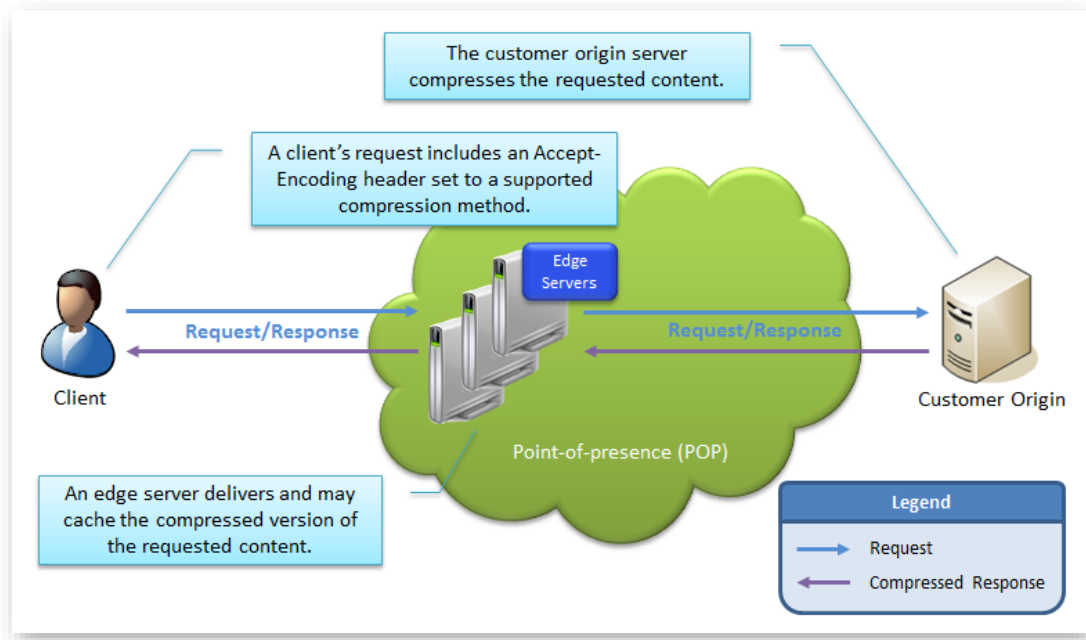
The customer origin server compresses the requested content.

A client's request includes an Accept-Encoding header set to a supported compression method.

Edge Servers

Request/Response

Request/Response

Client

Customer Origin

Point-of-presence (POP)

An edge server delivers and may cache the compressed version of the requested content.

Legend

Request

Compressed Response